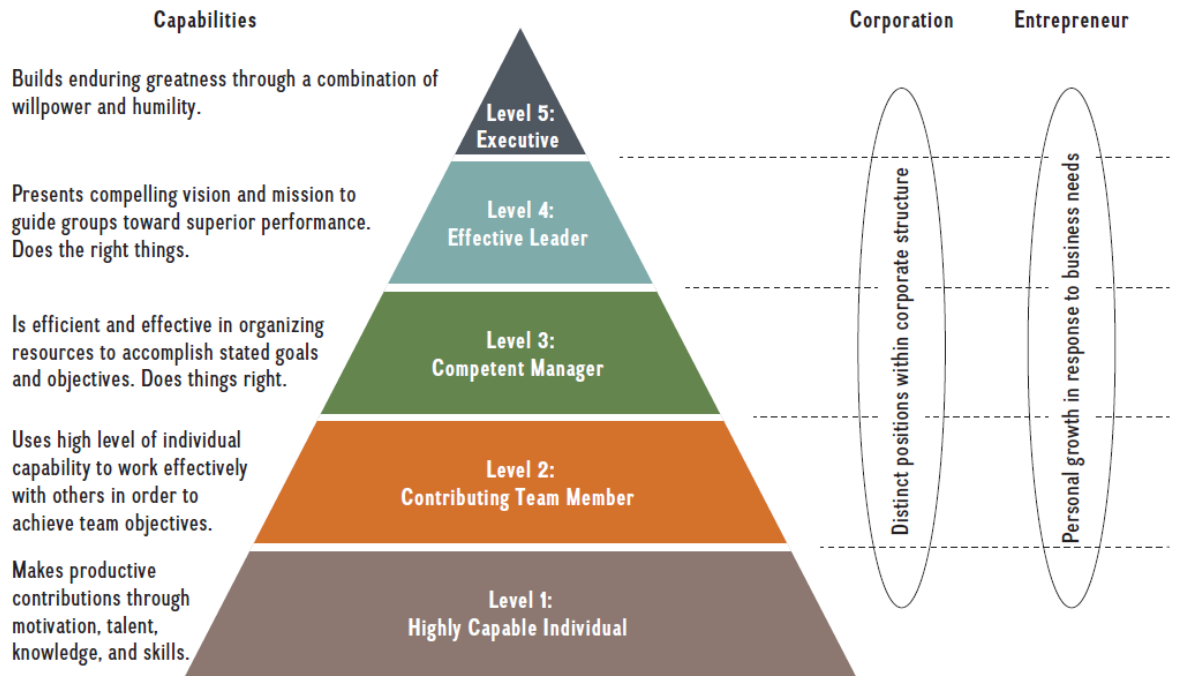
Capabilities

Builds enduring greatness through a combination of willpower and humility.

Level 5: Executive

Presents compelling vision and mission to guide groups toward superior performance. Does the right things.

Level 4: Effective Leader

Is efficient and effective in organizing resources to accomplish stated goals and objectives. Does things right.

Level 3: Competent Manager

Uses high level of individual capability to work effectively with others in order to achieve team objectives.

Level 2: Contributing Team Member

Makes productive contributions through motivation, talent, knowledge, and skills.

Level 1: Highly Capable Individual

Corporation

Distinct positions within corporate structure

Entrepreneur

Personal growth in response to business needs